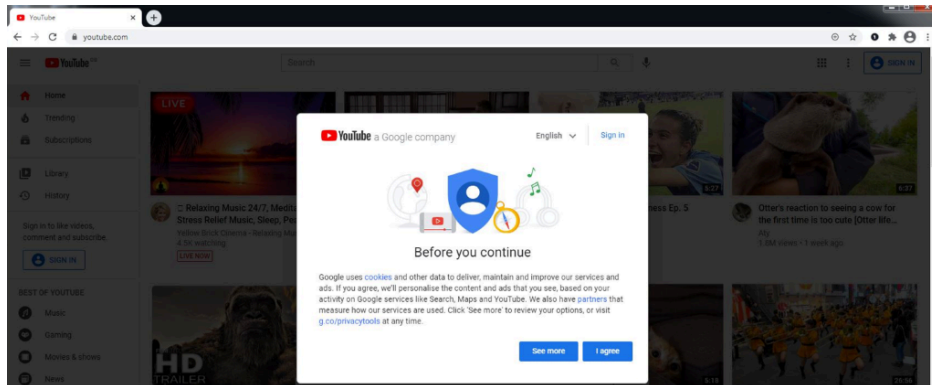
YouTube
youtube.com
YouTube
Search
SIGN IN
Home
Trending
Subscriptions
Library
History
Sign in to like videos, comment and subscribe.
SIGN IN
BEST OF YOUTUBE
Music
Gaming
Movies & shows
News
LIVE
Relaxing Music 24/7, Medita Stress Relief Music, Sleep, Pe
Yellow Brick Cinema - Relaxing Mu
4.6K watching
LIVE NOW
ness Ep. 5
6:27
8:37
Otter's reaction to seeing a cow for the first time is too cute [Otter life...
Aty
1.0M views • 1 week ago
HD
TRAILER
5:18
20:56
YouTube a Google company
English
Sign in
Before you continue
Google uses cookies and other data to deliver, maintain and improve our services and ads. If you agree, we'll personalise the content and ads that you see, based on your activity on Google services like Search, Maps and YouTube. We also have partners that measure how our services are used. Click 'See more' to review your options, or visit g.co/privacytools at any time.
See more
I agree